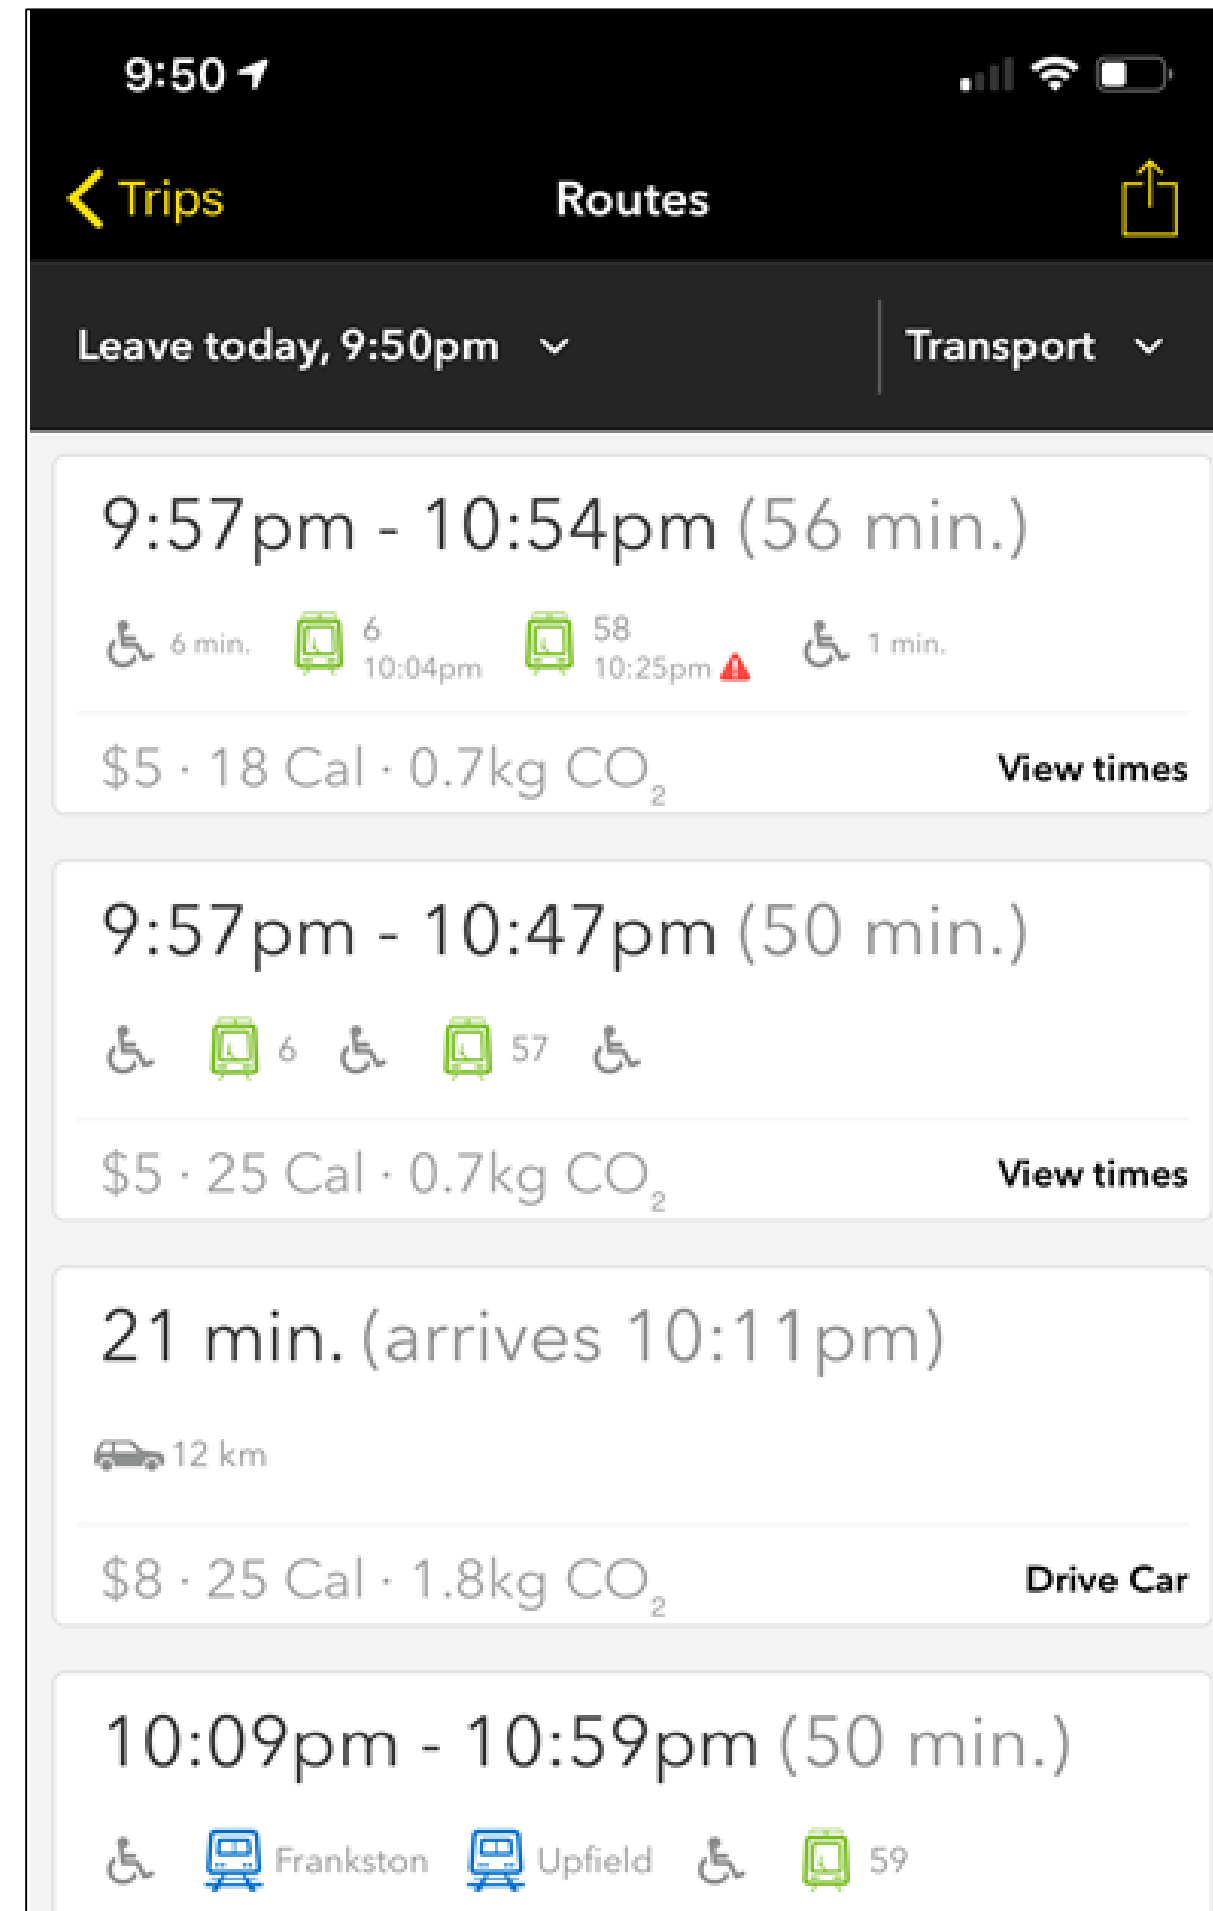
9:50

Trips

Routes

Leave today, 9:50pm

Transport

9:57pm - 10:54pm (56 min.)

6 min. 6 10:04pm 58 10:25pm 1 min.

$5 · 18 Cal · 0.7kg $CO_2$

View times

9:57pm - 10:47pm (50 min.)

6 57

$5 · 25 Cal · 0.7kg $CO_2$

View times

21 min. (arrives 10:11pm)

12 km

$8 · 25 Cal · 1.8kg $CO_2$

Drive Car

10:09pm - 10:59pm (50 min.)

Frankston Upfield 59